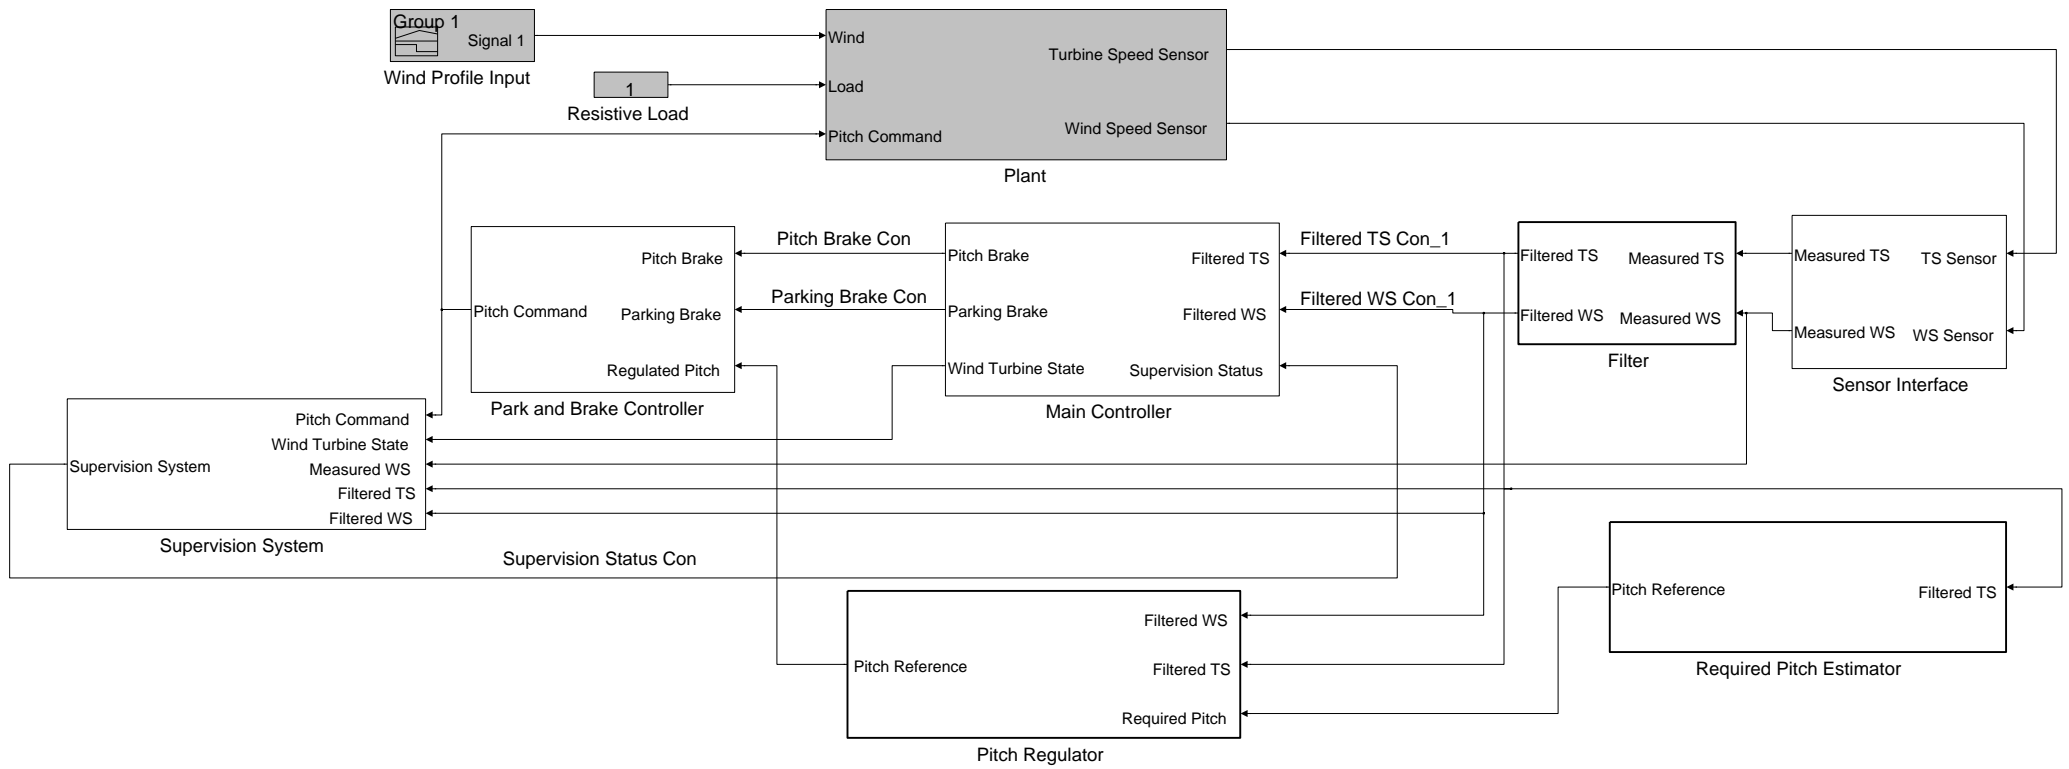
Group 1
Signal 1
Wind Profile Input

1
Resistive Load

Wind
Load
Pitch Command
Turbine Speed Sensor
Wind Speed Sensor
Plant

Pitch Brake Con
Parking Brake Con
Filtered TS Con_1
Filtered WS Con_1

Pitch Brake
Pitch Command
Parking Brake
Regulated Pitch
Park and Brake Controller

Pitch Brake
Parking Brake
Wind Turbine State
Filtered TS
Filtered WS
Supervision Status
Main Controller

Filtered TS
Filtered WS
Measured TS
Measured WS
Filter

Measured TS
Measured WS
TS Sensor
WS Sensor
Sensor Interface

Supervision System
Pitch Command
Wind Turbine State
Measured WS
Filtered TS
Filtered WS
Supervision System

Supervision Status Con

Pitch Reference
Filtered TS
Required Pitch Estimator

Pitch Reference
Filtered WS
Filtered TS
Required Pitch
Pitch Regulator